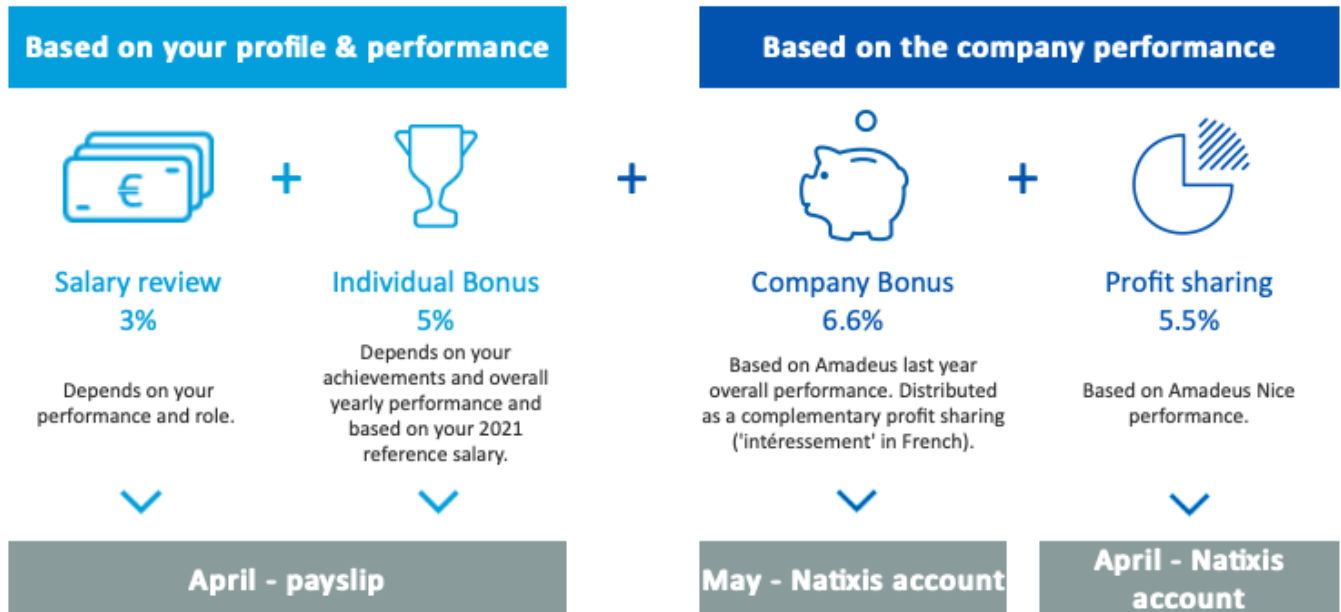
Based on your profile & performance

Based on the company performance

€

+

+

+

Salary review
3%

Depends on your performance and role.

Individual Bonus
5%

Depends on your achievements and overall yearly performance and based on your 2021 reference salary.

Company Bonus
6.6%

Based on Amadeus last year overall performance. Distributed as a complementary profit sharing ('intéressement' in French).

Profit sharing
5.5%

Based on Amadeus Nice performance.

April - payslip

May - Natixis account

April - Natixis account